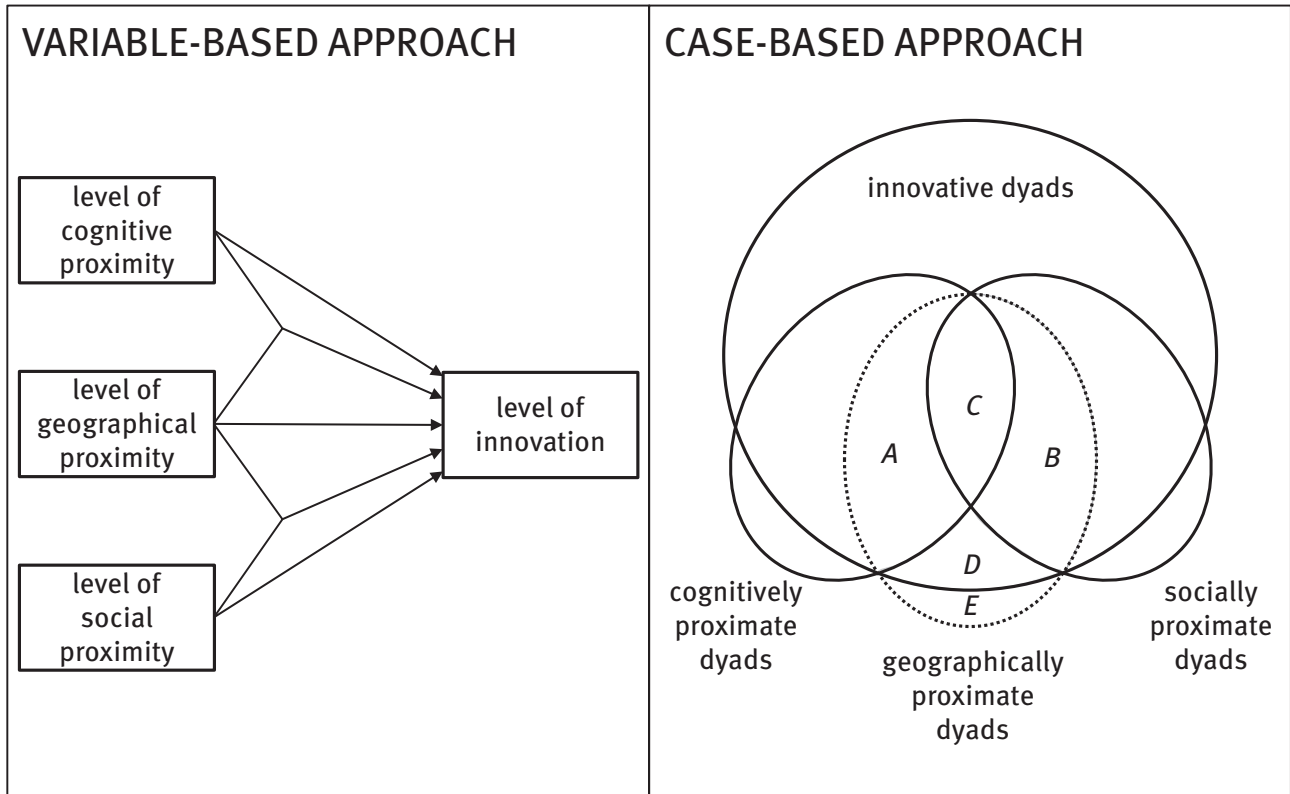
VARIABLE-BASED APPROACH

level of cognitive proximity

level of geographical proximity

level of social proximity

level of innovation

CASE-BASED APPROACH

innovative dyads

C

A

B

D

E

cognitively proximate dyads

socially proximate dyads

geographically proximate dyads